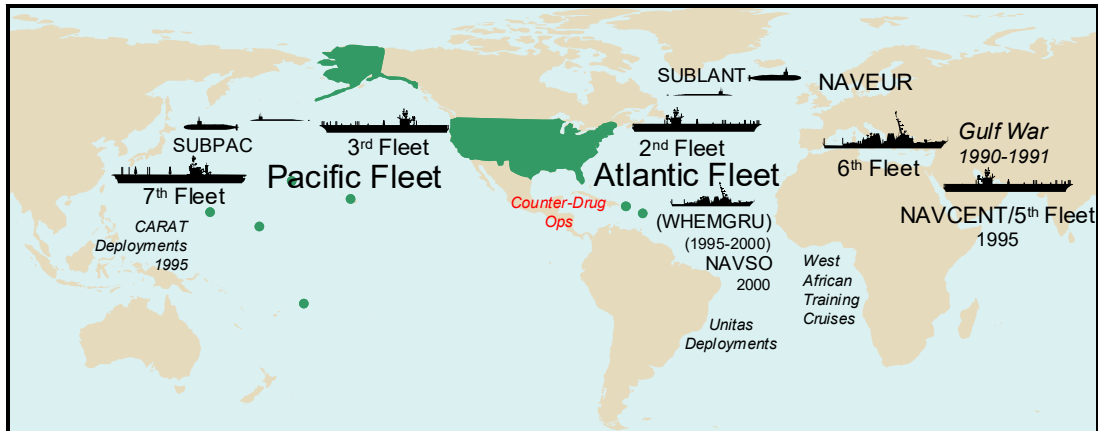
SUBLANT

NAVEUR

SUBPAC

3rd Fleet

2nd Fleet

Gulf War
1990-1991

7th Fleet

Pacific Fleet

Atlantic Fleet

6th Fleet

CARAT
Deployments
1995

Counter-Drug
Ops

(WHEMGRU)
(1995-2000)
NAVSO
2000

NAVCENT/5th Fleet
1995

West
African
Training
Cruises

Unitas
Deployments